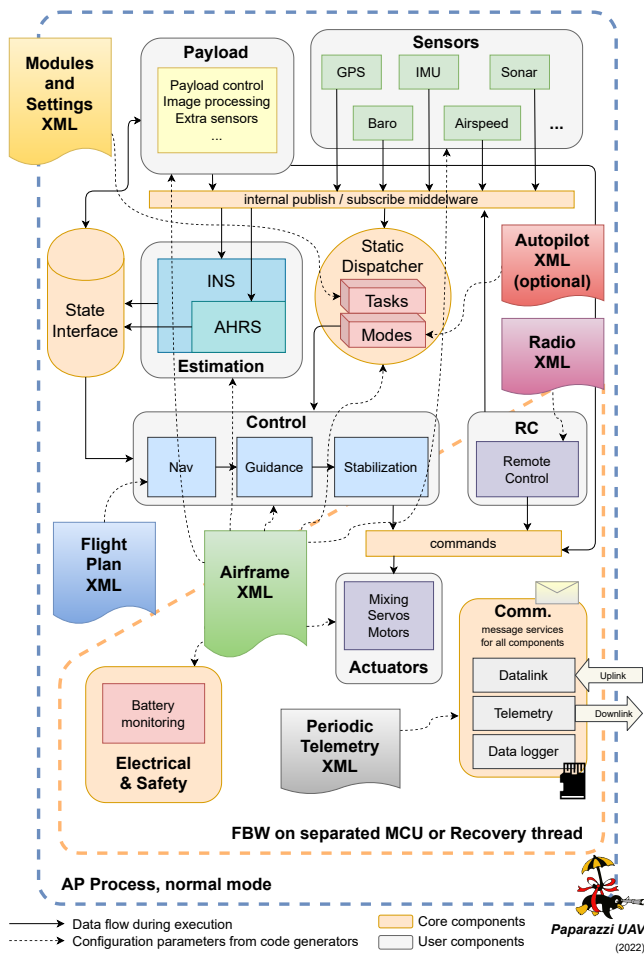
Modules and Settings XML

Payload
Payload control
Image processing
Extra sensors
...

Sensors
GPS
IMU
Sonar
Baro
Airspeed
...

internal publish / subscribe middelware

State Interface

INS
AHRS
Estimation

Static Dispatcher
Tasks
Modes

Autopilot XML (optional)

Radio XML

Control
Nav
Guidance
Stabilization

RC
Remote Control

commands

Flight Plan XML

Airframe XML

Mixing
Servos
Motors
Actuators

Comm.
message services for all components
Datalink
Uplink
Telemetry
Downlink
Data logger

Battery monitoring
Electrical & Safety

Periodic Telemetry XML

FBW on separated MCU or Recovery thread

AP Process, normal mode

Data flow during execution
Configuration parameters from code generators
Core components
User components

Paparazzi UAV
(2022)